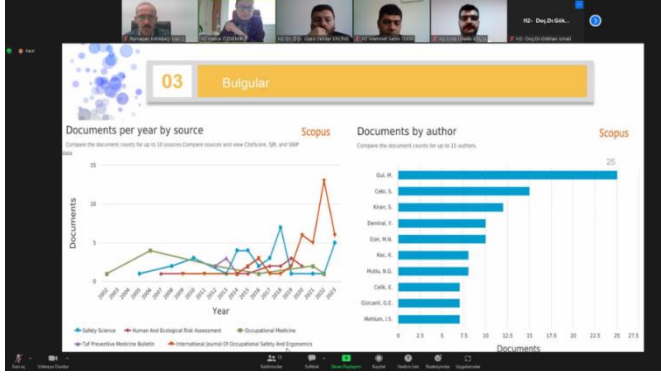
Ramazan KARABAŞ H2-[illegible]
H2-Vahit ÖZDEMİR
H2-Dr. Öğr. Üyesi Serdar ERCİNS
H2-Mehmet Sahin TOSN
H2-Ümit Ünsal GÖLÇİN
H2- Doç.Dr.Gök...
H2- Doç.Dr.Gökhan ismail

03 Bulgular

Documents per year by source
Scopus
Compare the document counts for up to 10 sources.Compare sources and view CiteScore, SJR, and SNIP data

15
10
5
0
Documents
2002 2004 2005 2006 2007 2008 2009 2010 2011 2012 2013 2014 2015 2016 2017 2018 2019 2020 2021 2022 2023
Year

Safety Science
Human And Ecological Risk Assessment
Occupational Medicine
Taf Preventive Medicine Bulletin
International Journal Of Occupational Safety And Ergonomics

Documents by author
Scopus
Compare the document counts for up to 15 authors.

25
Gul, M.
Cebi, S.
Kiran, S.
Demirel, Y.
Ekin, M.N.
Koc, K.
Mutlu, N.G.
Celik, E.
Gürcanli, G.E.
Mehlum, I.S.

0 2.5 5 7.5 10 12.5 15 17.5 20 22.5 25 27.5
Documents

Sesi aç
Videoyu Durdur
Katılımcılar
Sohbet
Ekranı Paylaşın
Kaydet
Tepkiler
Uygulamalar